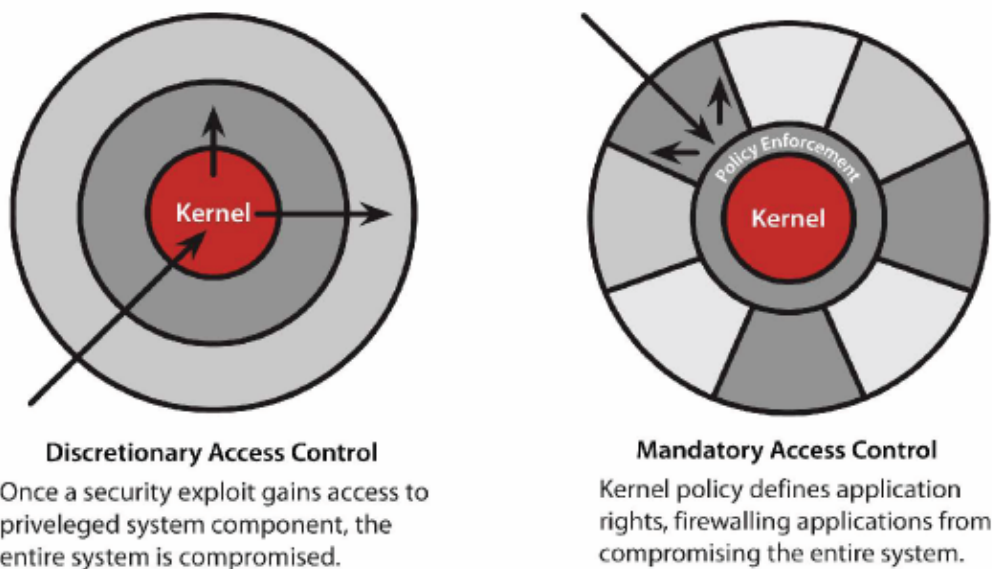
Kernel

Discretionary Access Control

Once a security exploit gains access to priveleged system component, the entire system is compromised.

Policy Enforcement

Kernel

Mandatory Access Control

Kernel policy defines application rights, firewalling applications from compromising the entire system.